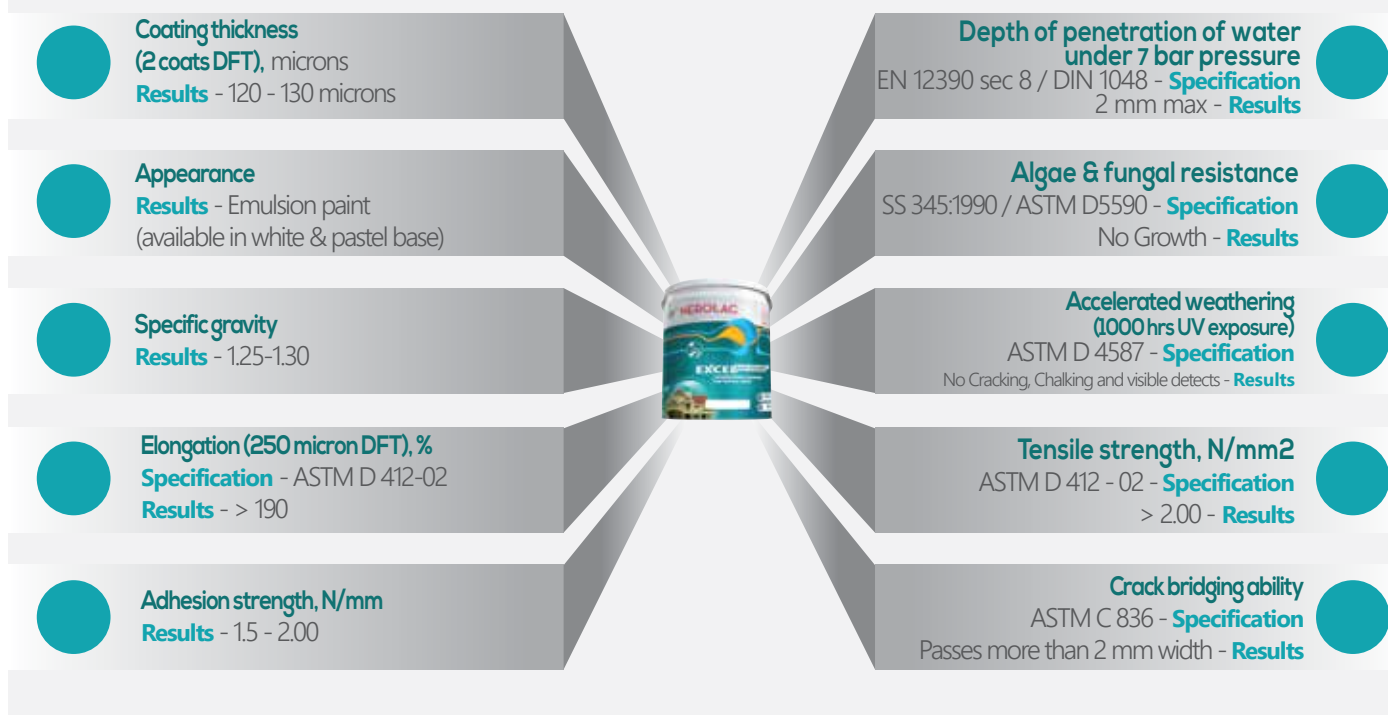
Coating thickness
(2 coats DFT), microns
Results - 120 - 130 microns

Appearance
Results - Emulsion paint
(available in white & pastel base)

Specific gravity
Results - 1.25-1.30

Elongation (250 micron DFT), %
Specification - ASTM D 412-02
Results - > 190

Adhesion strength, N/mm
Results - 1.5 - 2.00

NEROLAC
EXCEL

Depth of penetration of water under 7 bar pressure
EN 12390 sec 8 / DIN 1048 - Specification
2 mm max - Results

Algae & fungal resistance
SS 345:1990 / ASTM D5590 - Specification
No Growth - Results

Accelerated weathering
(1000 hrs UV exposure)
ASTM D 4587 - Specification
No Cracking, Chalking and visible detects - Results

Tensile strength, N/mm2
ASTM D 412 - 02 - Specification
> 2.00 - Results

Crack bridging ability
ASTM C 836 - Specification
Passes more than 2 mm width - Results